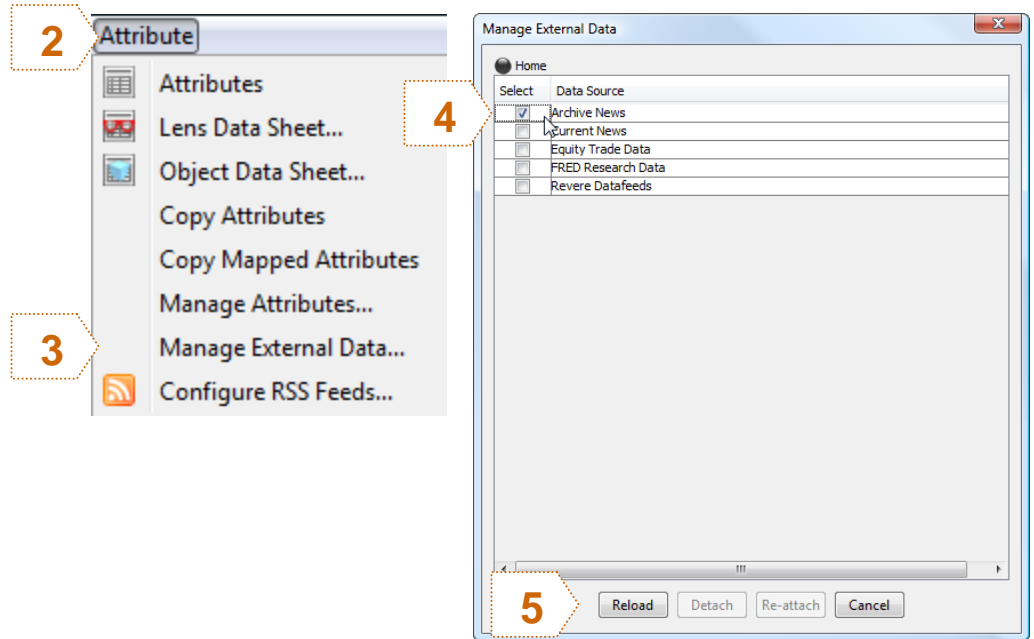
2

Attribute

Attributes

Lens Data Sheet...

Object Data Sheet...

Copy Attributes

Copy Mapped Attributes

Manage Attributes...

3

Manage External Data...

Configure RSS Feeds...

Manage External Data

Home

4

| Select | Data Source |
|---|---|
| ☑ | Archive News |
| ☐ | Current News |
| ☐ | Equity Trade Data |
| ☐ | FRED Research Data |
| ☐ | Revere Datafeeds |

5

Reload Detach Re-attach Cancel